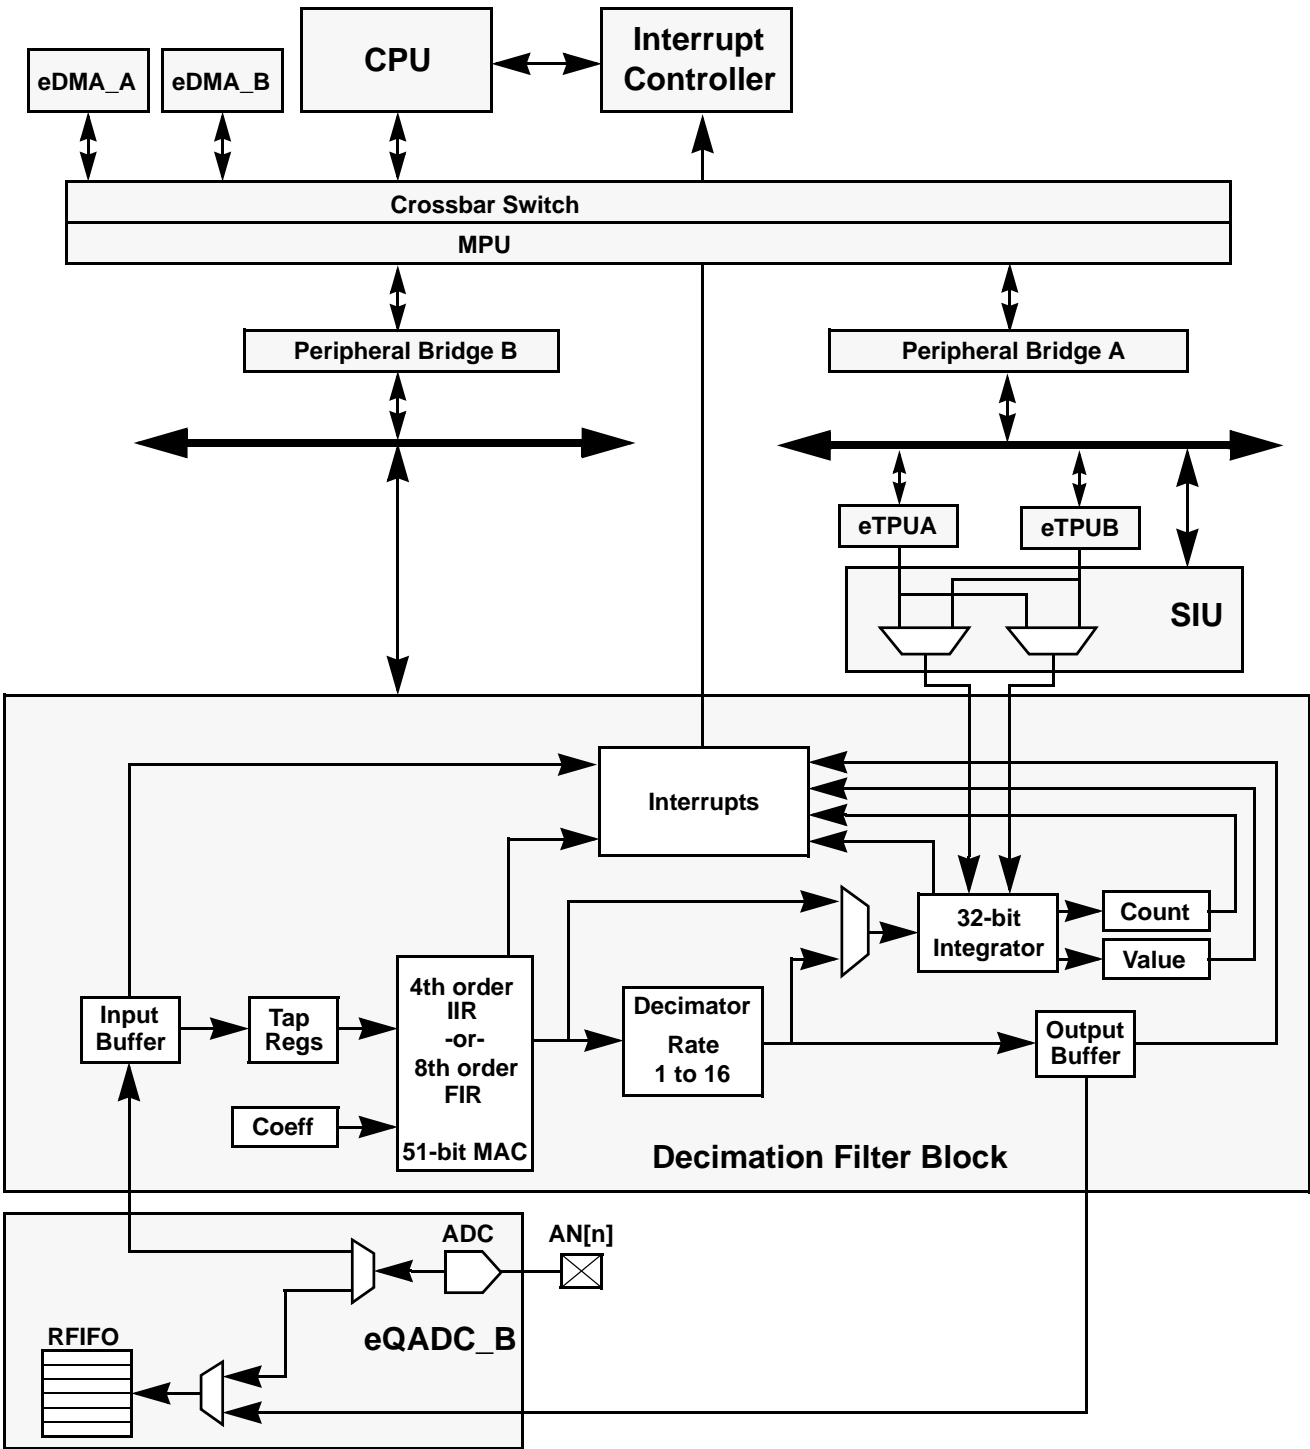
eDMA_A
eDMA_B
CPU
Interrupt Controller
Crossbar Switch
MPU
Peripheral Bridge B
Peripheral Bridge A
eTPUA
eTPUB
SIU
Interrupts
32-bit Integrator
Count
Value
Input Buffer
Tap Regs
4th order IIR -or- 8th order FIR
51-bit MAC
Decimator
Rate 1 to 16
Output Buffer
Coeff
Decimation Filter Block
ADC
AN[n]
RFIFO
eQADC_B